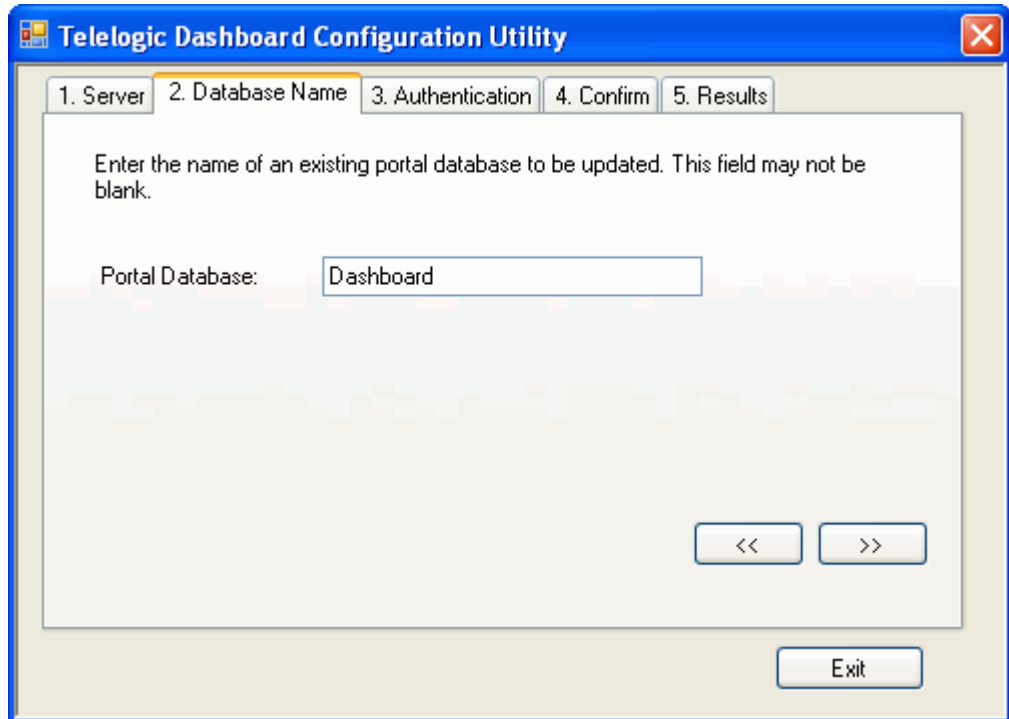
Telelogic Dashboard Configuration Utility

1. Server
2. Database Name
3. Authentication
4. Confirm
5. Results

Enter the name of an existing portal database to be updated. This field may not be blank.

Portal Database: Dashboard

<<
>>

Exit